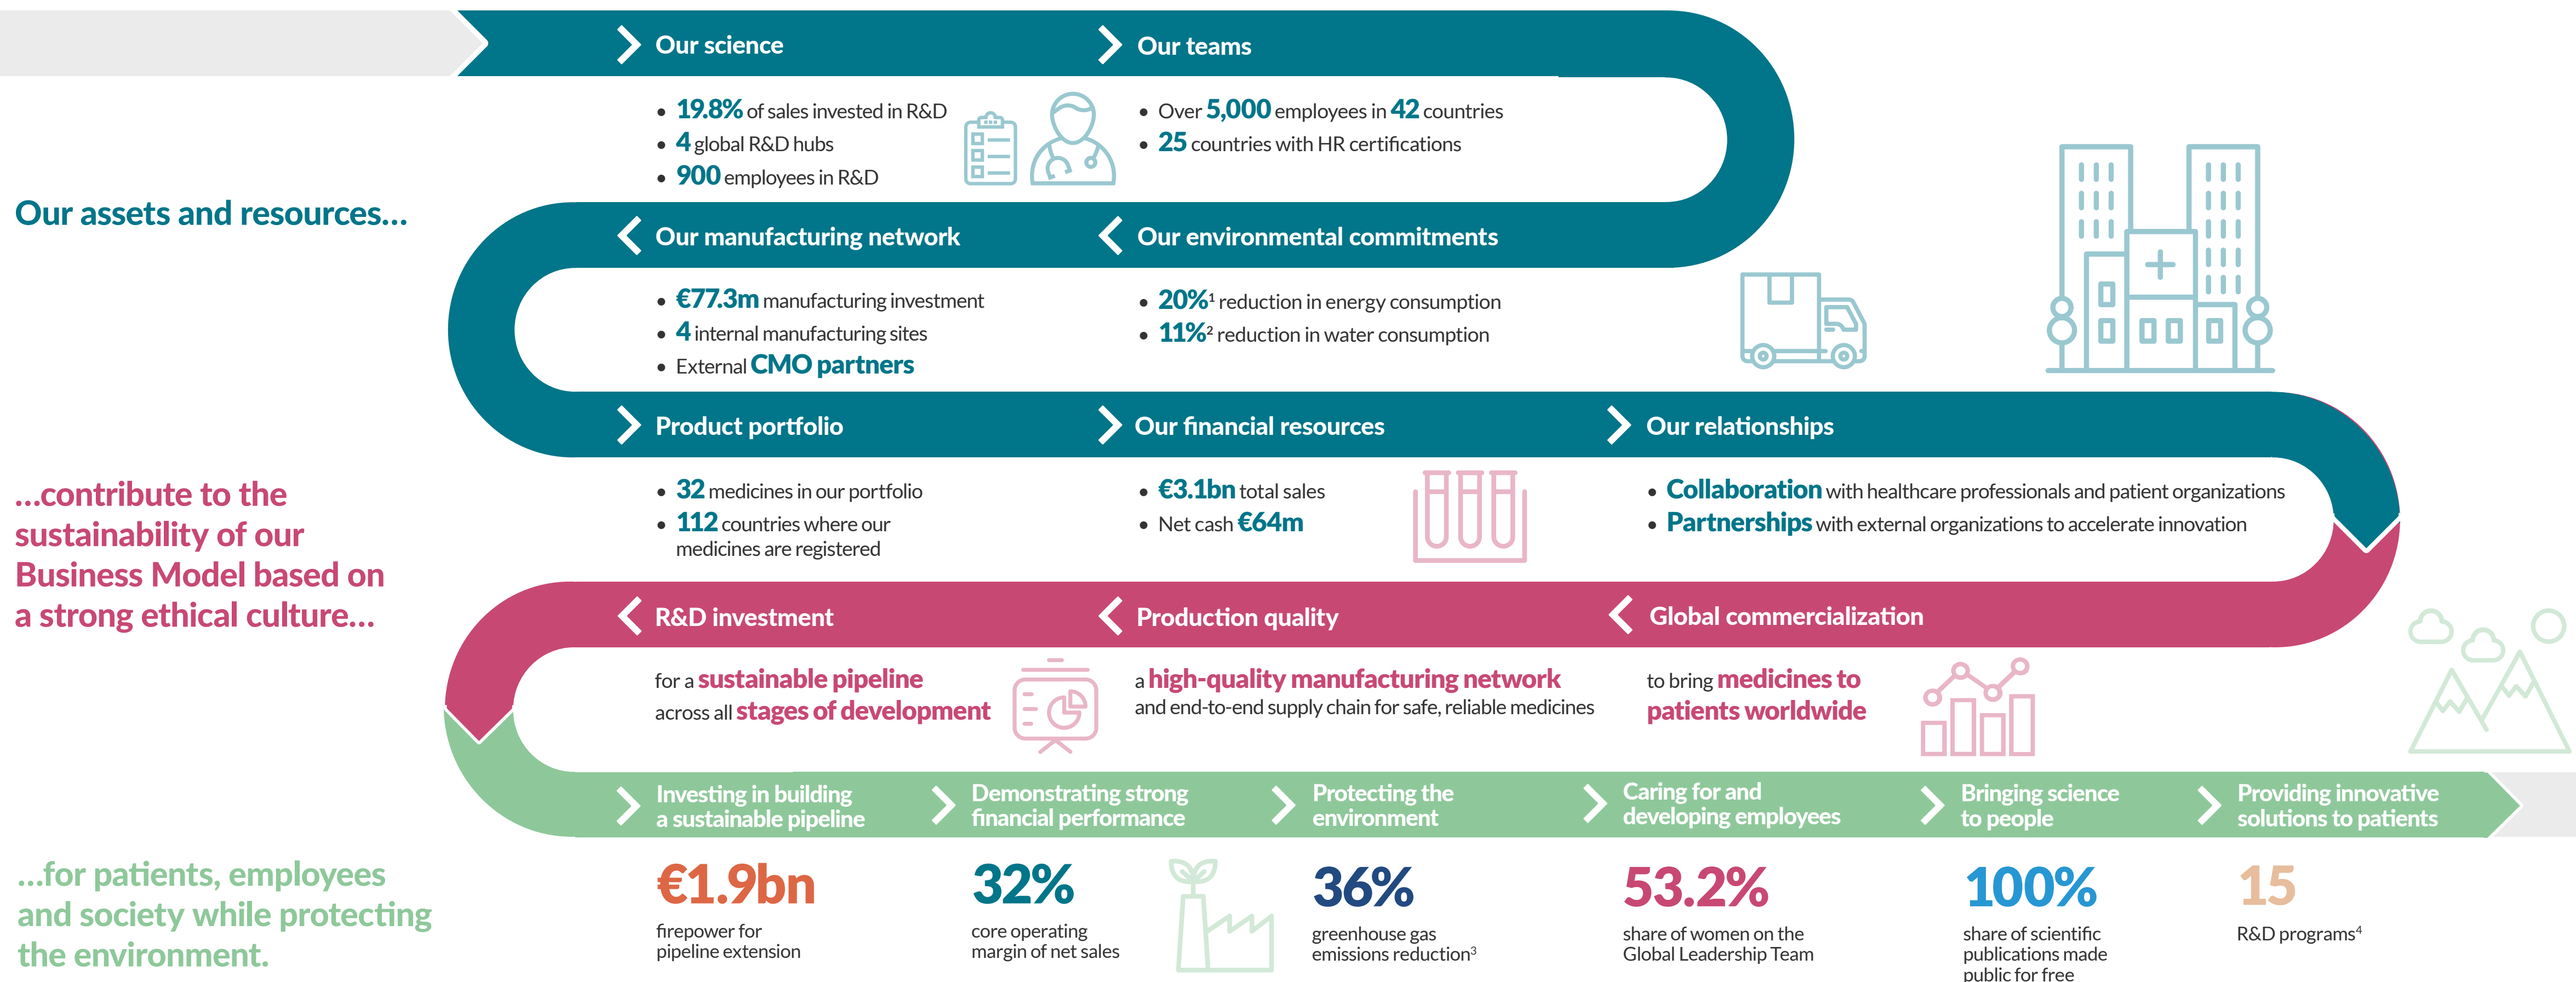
Our assets and resources...

Our science

- 19.8% of sales invested in R&D
- 4 global R&D hubs
- 900 employees in R&D

Our teams

- Over 5,000 employees in 42 countries
- 25 countries with HR certifications

Our manufacturing network

- €77.3m manufacturing investment
- 4 internal manufacturing sites
- External CMO partners

Our environmental commitments

- 20%$^1$ reduction in energy consumption
- 11%$^2$ reduction in water consumption

...contribute to the sustainability of our Business Model based on a strong ethical culture...

Product portfolio

- 32 medicines in our portfolio
- 112 countries where our medicines are registered

Our financial resources

- €3.1bn total sales
- Net cash €64m

Our relationships

- Collaboration with healthcare professionals and patient organizations
- Partnerships with external organizations to accelerate innovation

R&D investment

for a sustainable pipeline across all stages of development

Production quality

a high-quality manufacturing network and end-to-end supply chain for safe, reliable medicines

Global commercialization

to bring medicines to patients worldwide

...for patients, employees and society while protecting the environment.

Investing in building a sustainable pipeline

€1.9bn
firepower for pipeline extension

Demonstrating strong financial performance

32%
core operating margin of net sales

Protecting the environment

36%
greenhouse gas emissions reduction$^3$

Caring for and developing employees

53.2%
share of women on the Global Leadership Team

Bringing science to people

100%
share of scientific publications made public for free

Providing innovative solutions to patients

15
R&D programs$^4$